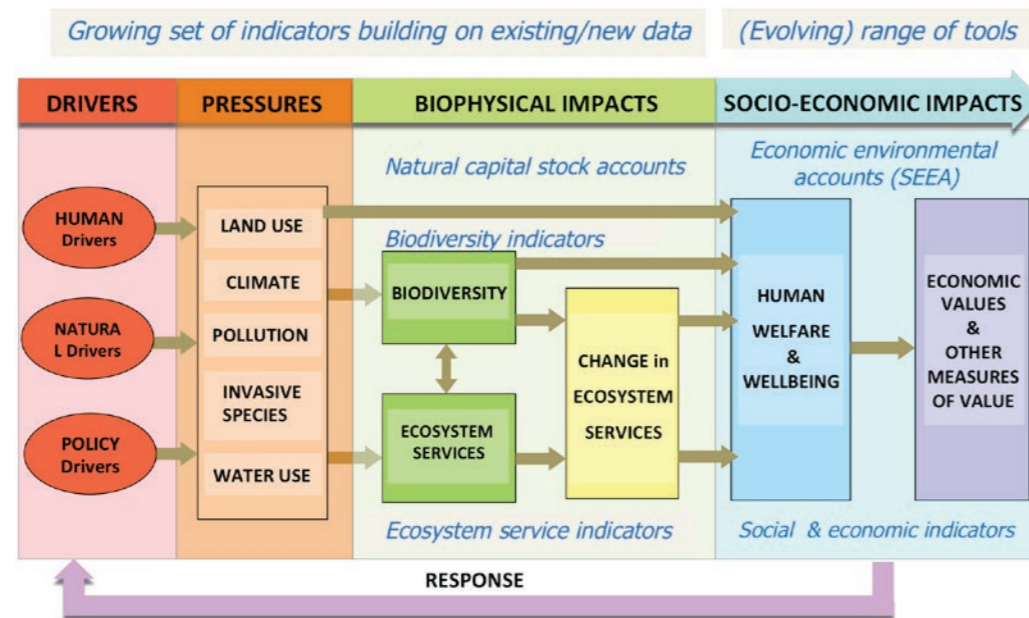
Growing set of indicators building on existing/new data

(Evolving) range of tools

DRIVERS

PRESSURES

BIOPHYSICAL IMPACTS

SOCIO-ECONOMIC IMPACTS

Natural capital stock accounts

Economic environmental accounts (SEEA)

HUMAN Drivers

NATURA L Drivers

POLICY Drivers

LAND USE

CLIMATE

POLLUTION

INVASIVE SPECIES

WATER USE

Biodiversity indicators

BIODIVERSITY

ECOSYSTEM SERVICES

CHANGE in ECOSYSTEM SERVICES

HUMAN WELFARE & WELLBEING

ECONOMIC VALUES & OTHER MEASURES OF VALUE

Ecosystem service indicators

Social & economic indicators

RESPONSE